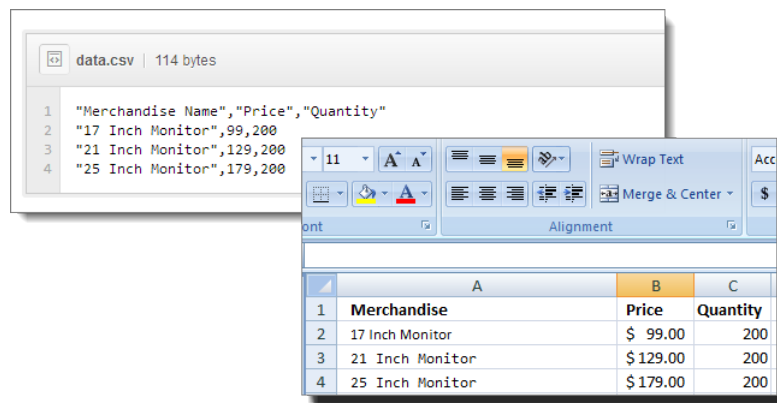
data.csv | 114 bytes

1 "Merchandise Name","Price","Quantity"
2 "17 Inch Monitor",99,200
3 "21 Inch Monitor",129,200
4 "25 Inch Monitor",179,200

11 A A
Wrap Text
Merge & Center
Acc
$
ont
Alignment

| | A | B | C |
|---|---|---|---|
| 1 | Merchandise | Price | Quantity |
| 2 | 17 Inch Monitor | $ 99.00 | 200 |
| 3 | 21 Inch Monitor | $ 129.00 | 200 |
| 4 | 25 Inch Monitor | $ 179.00 | 200 |